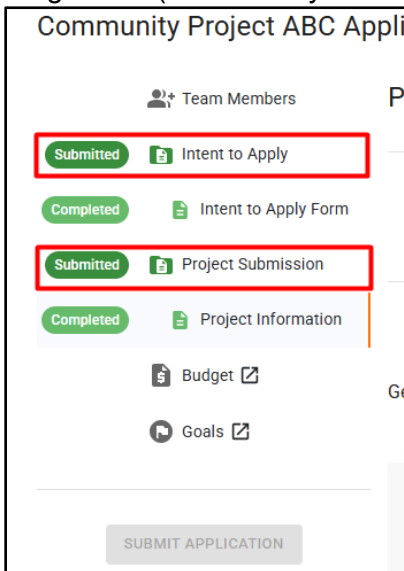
Community Project ABC Appli

Team Members

P

Submitted Intent to Apply

Completed Intent to Apply Form

Submitted Project Submission

Completed Project Information

Budget

Ge

Goals

SUBMIT APPLICATION